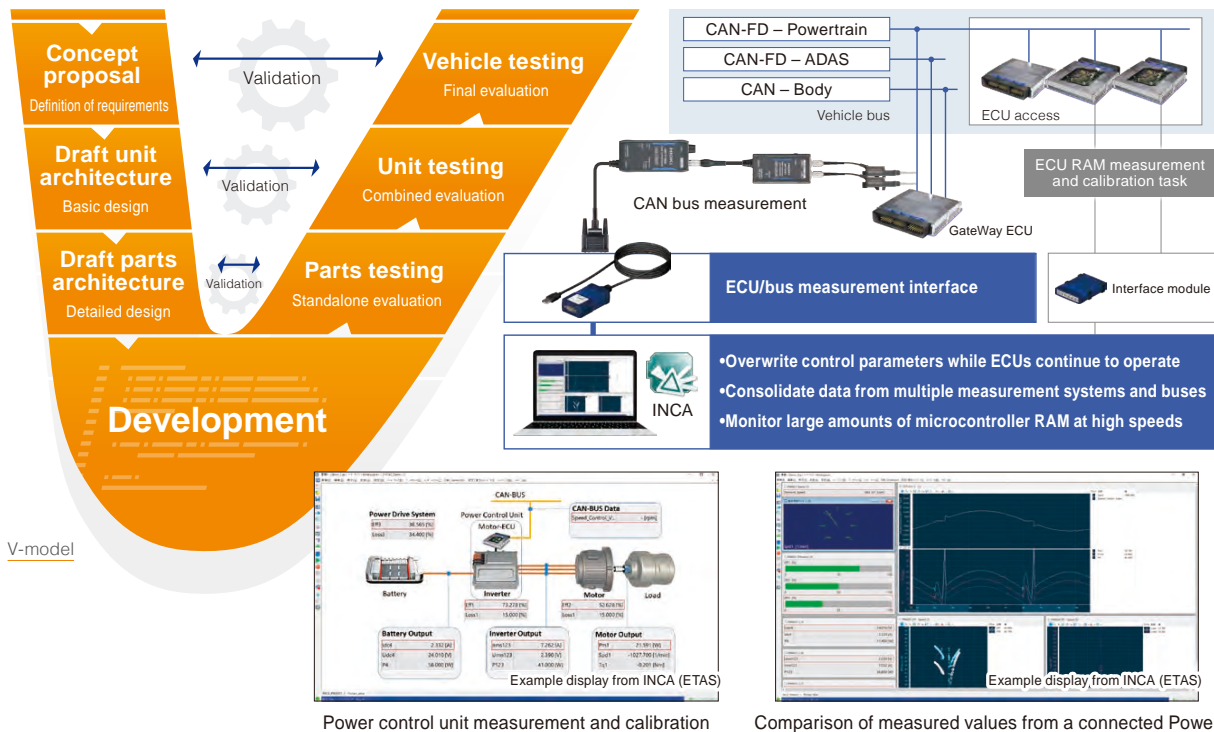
Concept proposal
Definition of requirements

Validation

Vehicle testing
Final evaluation

Draft unit architecture
Basic design

Validation

Unit testing
Combined evaluation

Draft parts architecture
Detailed design

Validation

Parts testing
Standalone evaluation

Development

V-model

CAN-FD – Powertrain
CAN-FD – ADAS
CAN – Body
Vehicle bus
ECU access

CAN bus measurement
GateWay ECU
ECU RAM measurement and calibration task

ECU/bus measurement interface
Interface module

INCA
•Overwrite control parameters while ECUs continue to operate
•Consolidate data from multiple measurement systems and buses
•Monitor large amounts of microcontroller RAM at high speeds

CAN-BUS
Power Drive System
Power Control Unit
Motor-ECU
CAN-BUS Data
Battery
Inverter
Motor
Load
Battery Output
Inverter Output
Motor Output
Example display from INCA (ETAS)

Example display from INCA (ETAS)

Power control unit measurement and calibration

Comparison of measured values from a connected Powe